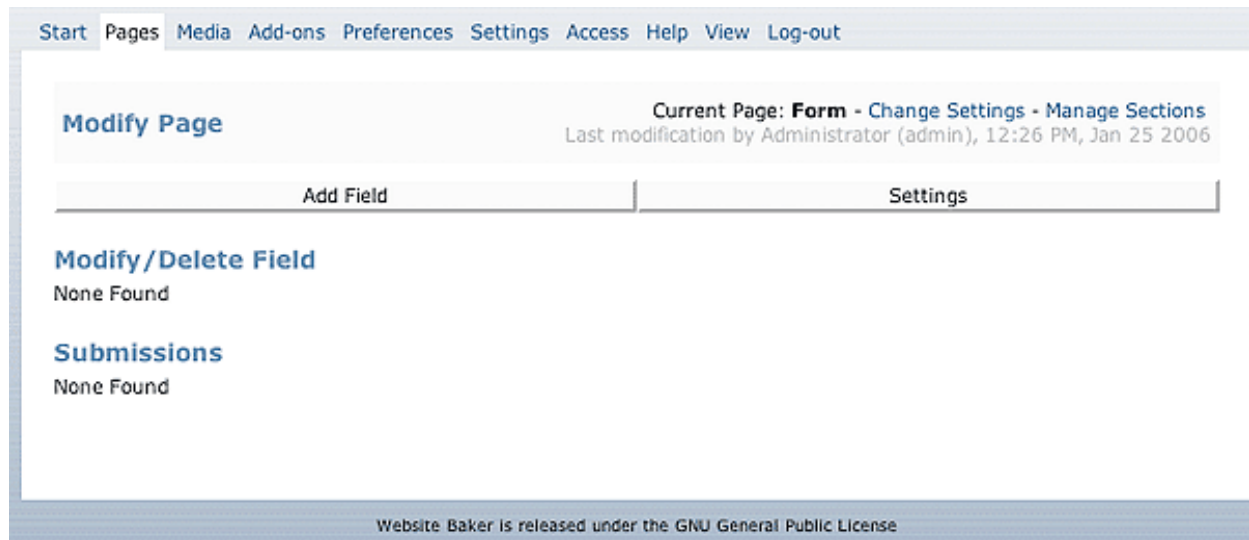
Start Pages Media Add-ons Preferences Settings Access Help View Log-out

Modify Page

Current Page: **Form** - Change Settings - Manage Sections
Last modification by Administrator (admin), 12:26 PM, Jan 25 2006

Add Field

Settings

Modify/Delete Field

None Found

Submissions

None Found

Website Baker is released under the GNU General Public License